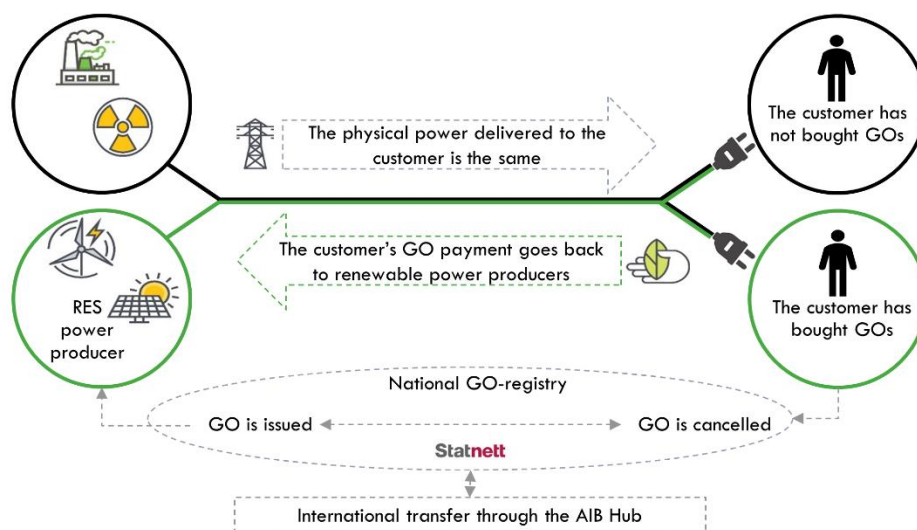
The physical power delivered to the customer is the same

The customer has not bought GOs

The customer's GO payment goes back to renewable power producers

RES power producer

The customer has bought GOs

National GO-registry

GO is issued

GO is cancelled

Statnett

International transfer through the AIB Hub